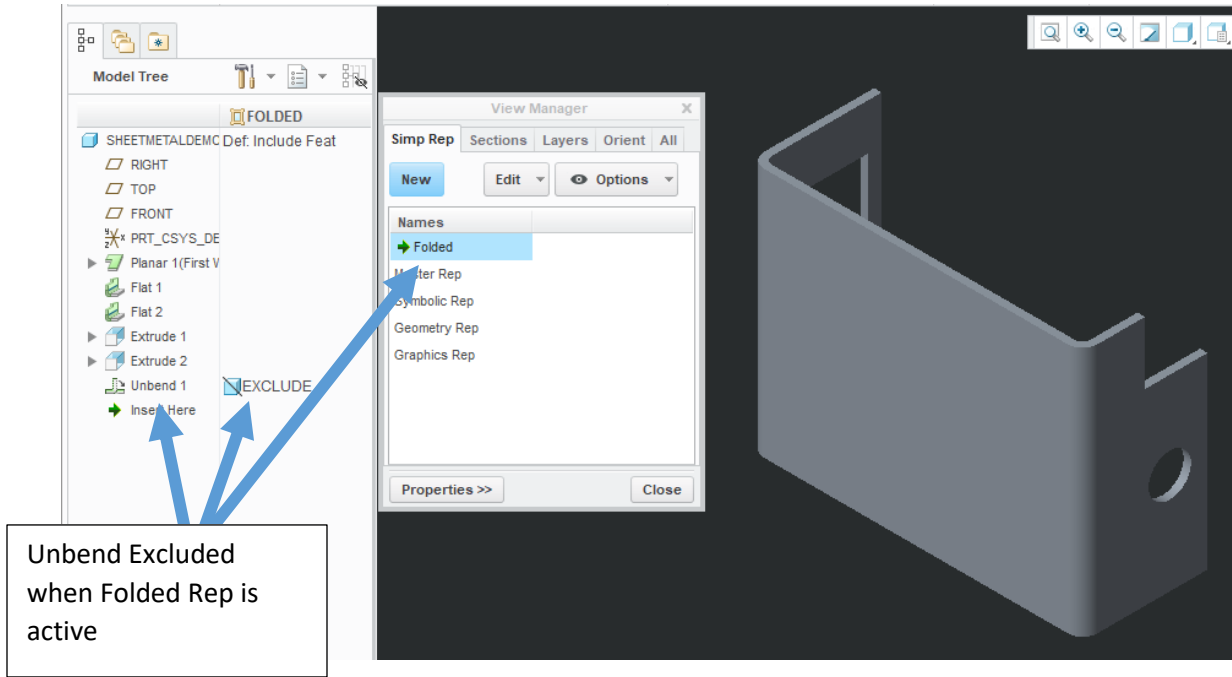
Model Tree

FOLDED

SHEETMETALDEMC Def: Include Feat

RIGHT

TOP

FRONT

PRT_CSYS_DE

Planar 1(First V

Flat 1

Flat 2

Extrude 1

Extrude 2

Unbend 1 EXCLUDE

Inse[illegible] Here

View Manager

Simp Rep | Sections | Layers | Orient | All

New

Edit

Options

Names

Folded

M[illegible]ter Rep

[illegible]ymbolic Rep

Geometry Rep

Graphics Rep

Properties >>

Close

Unbend Excluded when Folded Rep is active